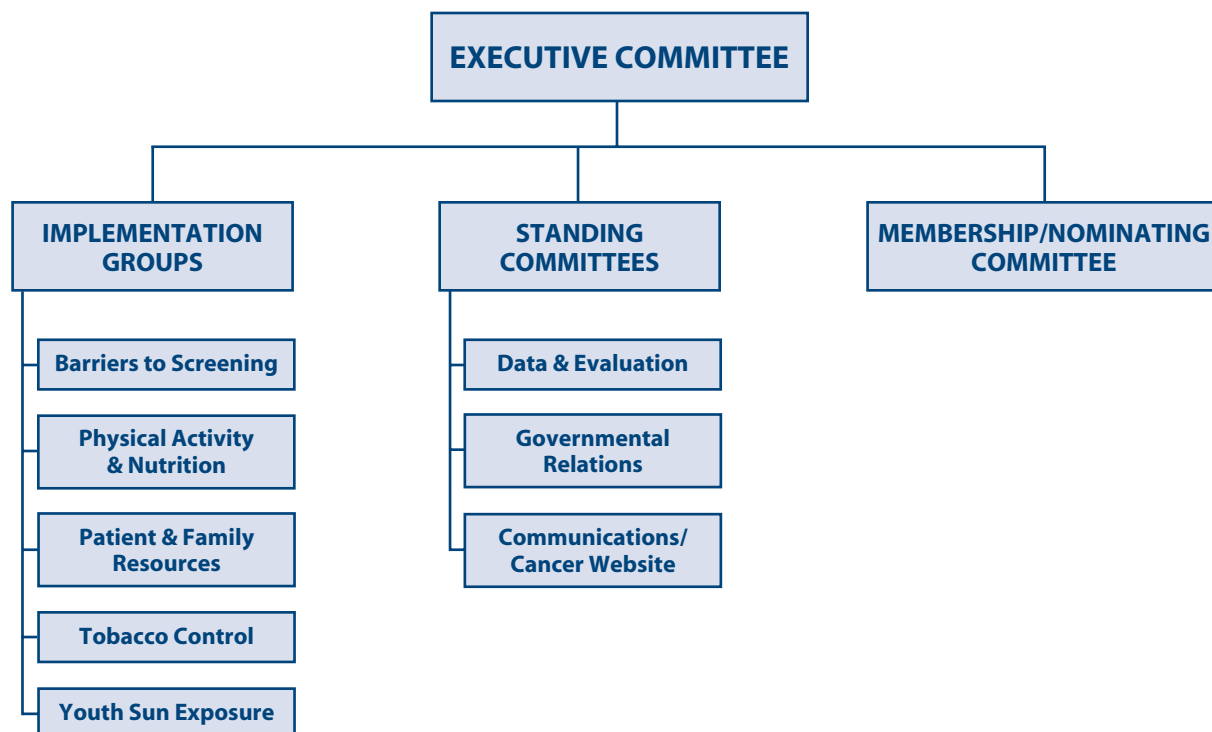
EXECUTIVE COMMITTEE

IMPLEMENTATION GROUPS

Barriers to Screening

Physical Activity & Nutrition

Patient & Family Resources

Tobacco Control

Youth Sun Exposure

STANDING COMMITTEES

Data & Evaluation

Governmental Relations

Communications/ Cancer Website

MEMBERSHIP/NOMINATING COMMITTEE